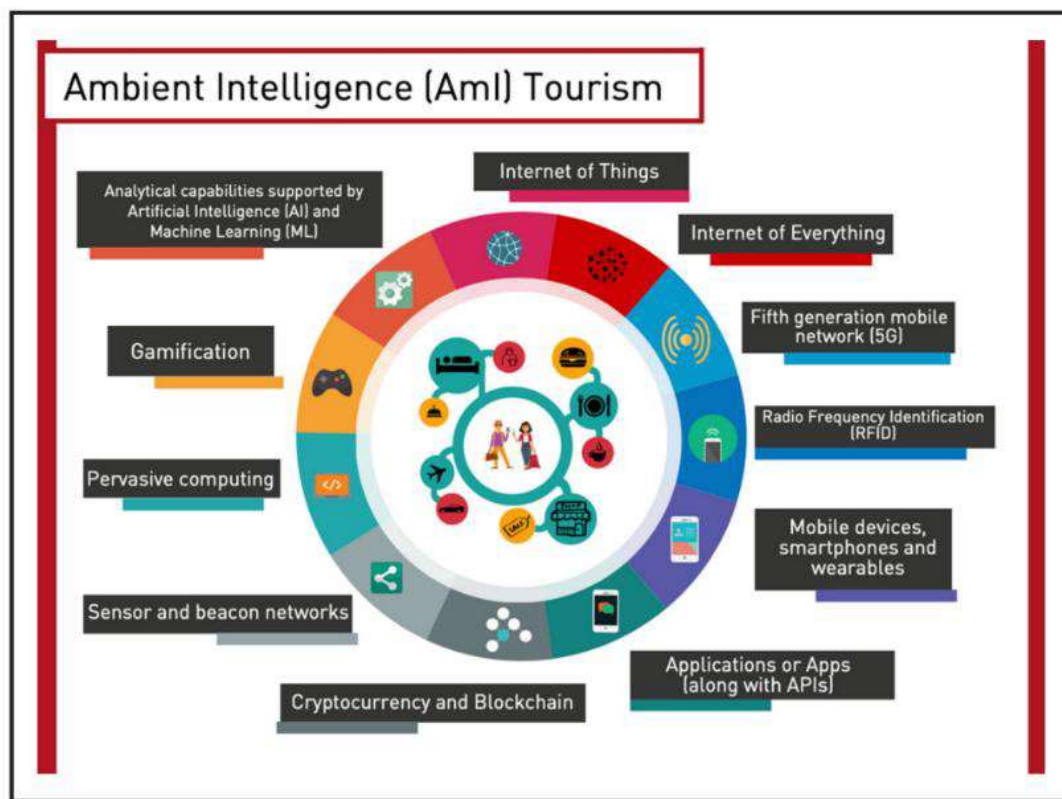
Ambient Intelligence (AmI) Tourism

Internet of Things

Internet of Everything

Fifth generation mobile network (5G)

Radio Frequency Identification (RFID)

Mobile devices, smartphones and wearables

Applications or Apps (along with APIs)

Cryptocurrency and Blockchain

Sensor and beacon networks

Pervasive computing

Gamification

Analytical capabilities supported by Artificial Intelligence (AI) and Machine Learning (ML)

</>